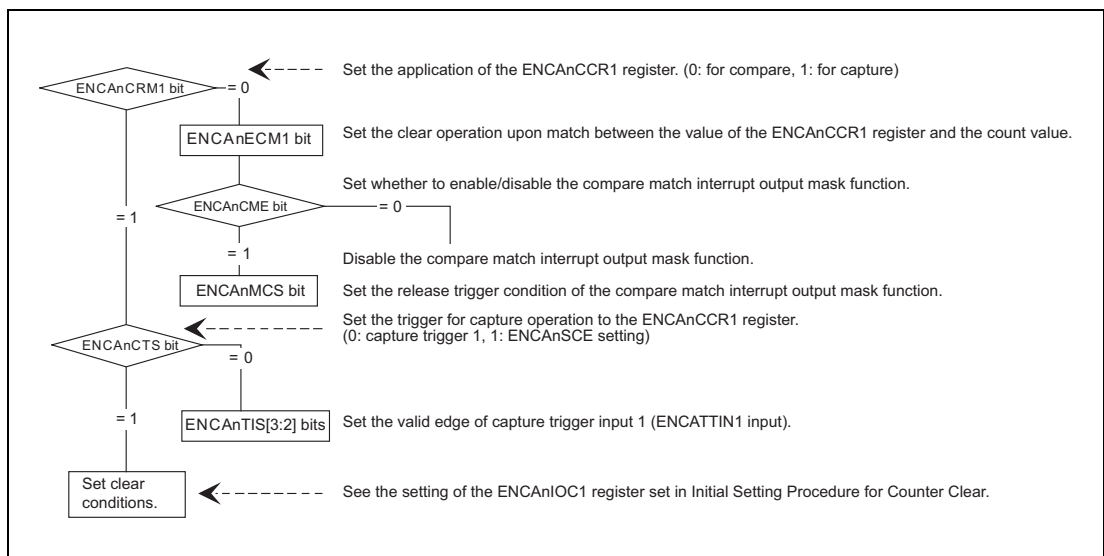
ENCAnCRM1 bit

= 0

Set the application of the ENCAnCCR1 register. (0: for compare, 1: for capture)

ENCAnECM1 bit

Set the clear operation upon match between the value of the ENCAnCCR1 register and the count value.

Set whether to enable/disable the compare match interrupt output mask function.

ENCAnCME bit

= 0

= 1

= 1

Disable the compare match interrupt output mask function.

ENCAnMCS bit

Set the release trigger condition of the compare match interrupt output mask function.

Set the trigger for capture operation to the ENCAnCCR1 register.
(0: capture trigger 1, 1: ENCAnSCE setting)

ENCAnCTS bit

= 0

= 1

ENCAnTIS[3:2] bits

Set the valid edge of capture trigger input 1 (ENCATTIN1 input).

Set clear conditions.

See the setting of the ENCAnIOC1 register set in Initial Setting Procedure for Counter Clear.